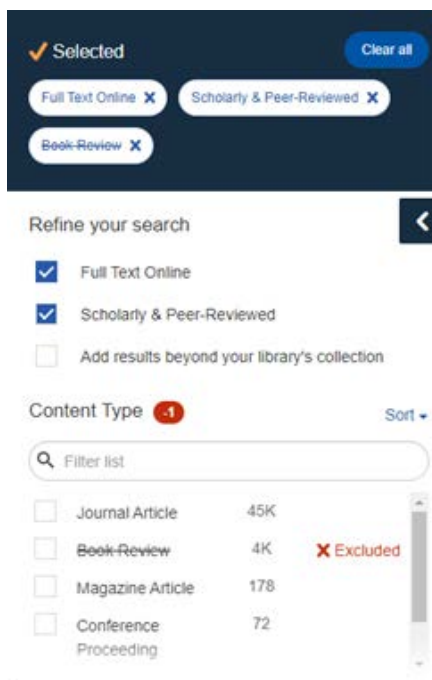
✓ Selected

Clear all

Full Text Online ✕

Scholarly & Peer-Reviewed ✕

~~Book Review~~ ✕

Refine your search

Full Text Online

Scholarly & Peer-Reviewed

Add results beyond your library's collection

Content Type -1

Sort

Filter list

| | | |
|---|---|---|
| Journal Article | 45K | |
| ~~Book Review~~ | 4K | ✕ Excluded |
| Magazine Article | 178 | |
| Conference Proceeding | 72 | |